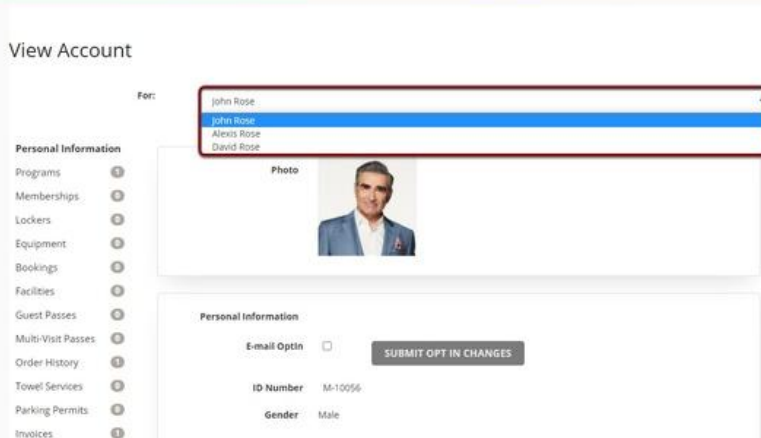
View Account

For: John Rose
John Rose
Alexis Rose
David Rose

Personal Information
Programs 1
Memberships 0
Lockers 0
Equipment 0
Bookings 0
Facilities 0
Guest Passes 0
Multi-Visit Passes 0
Order History 1
Towel Services 0
Parking Permits 0
Invoices 1

Photo

Personal Information
E-mail OptIn
SUBMIT OPT IN CHANGES
ID Number M-10056
Gender Male